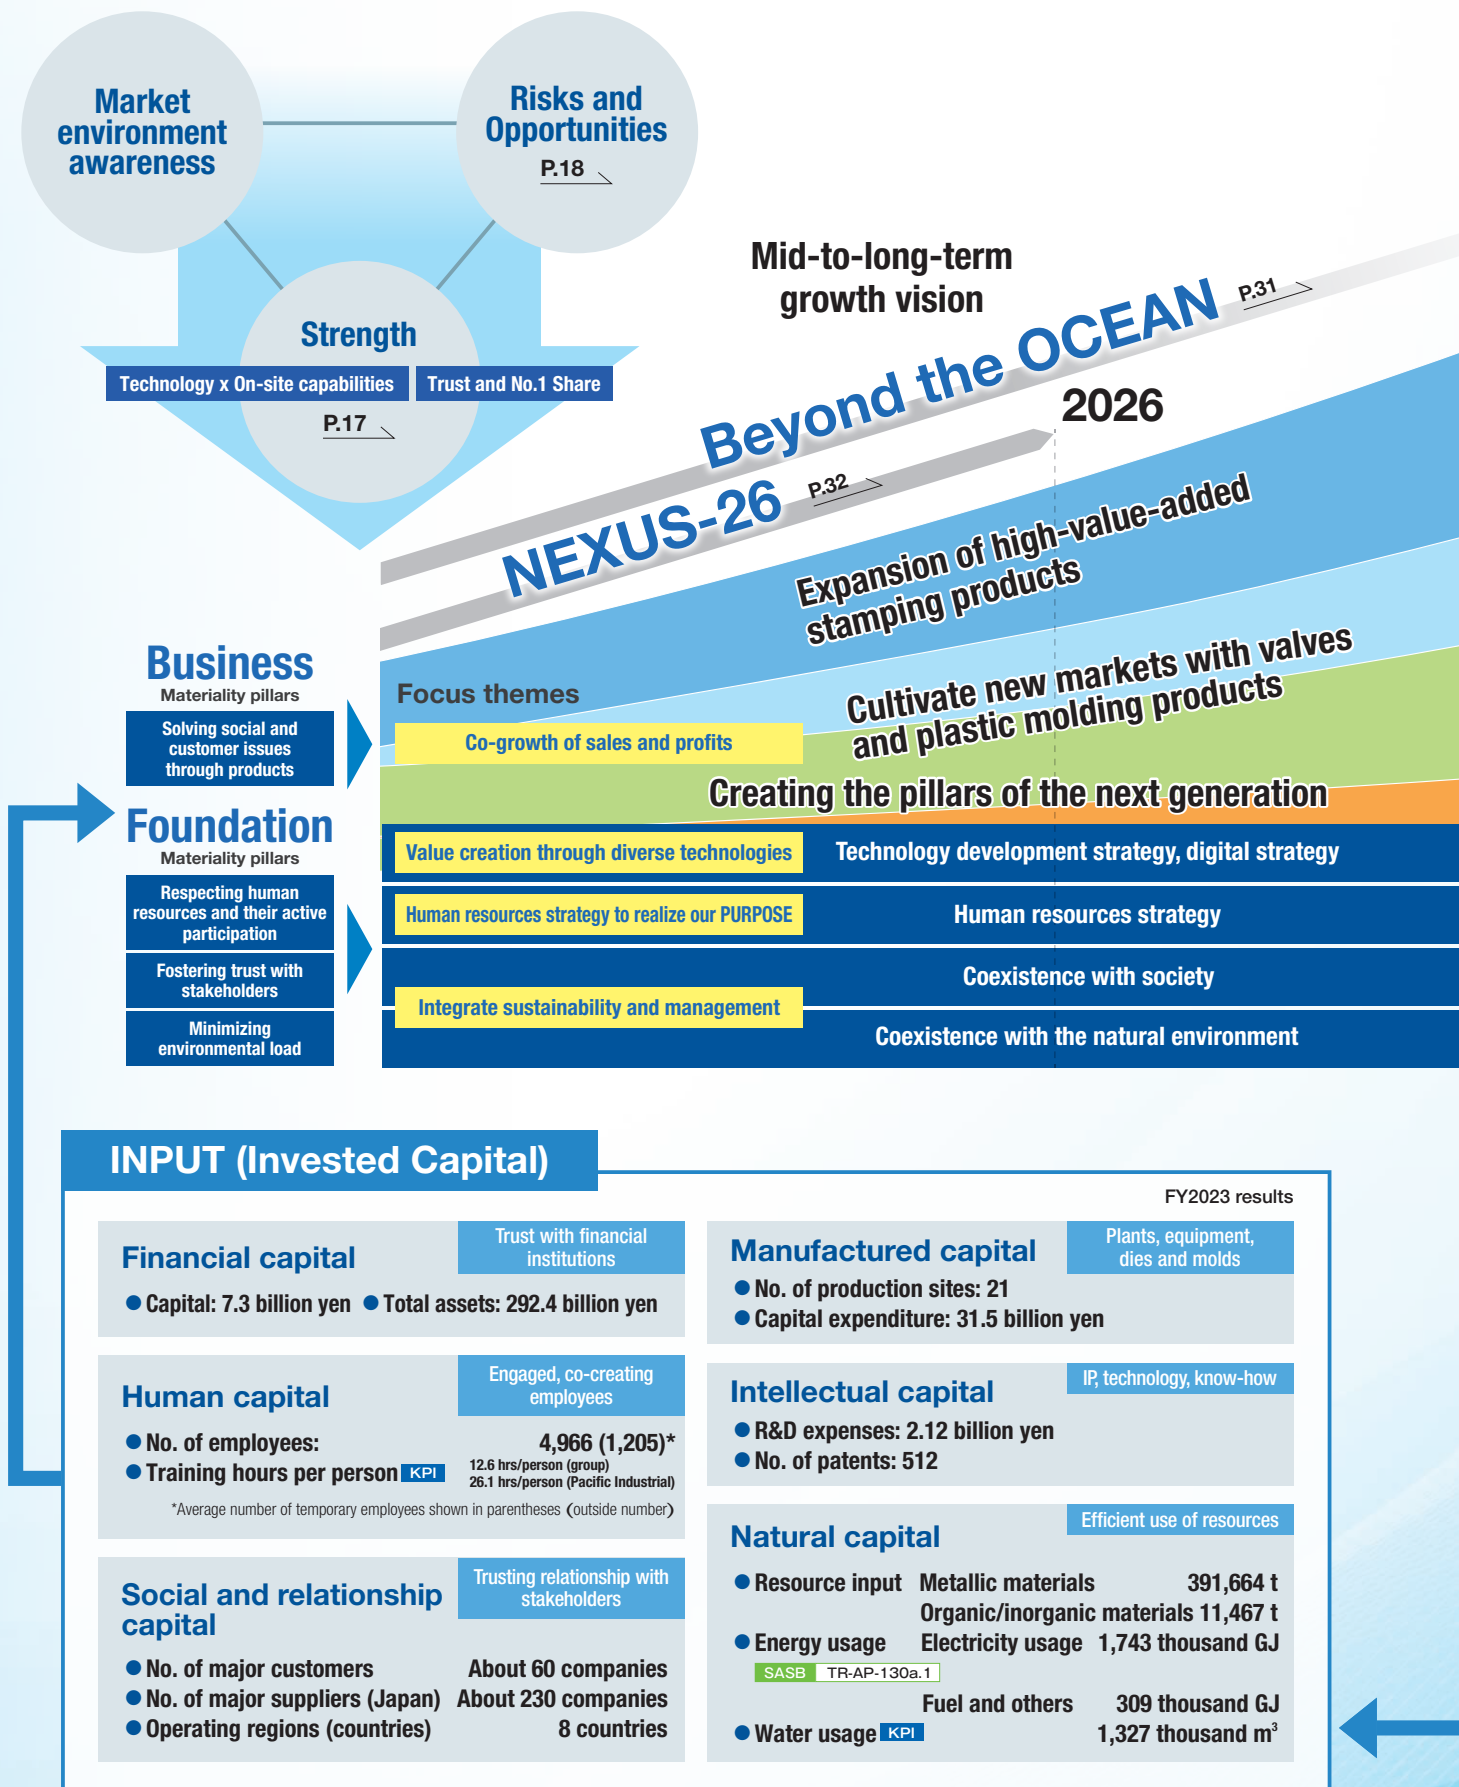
Market environment awareness

Risks and Opportunities
P.18

Strength
Technology x On-site capabilities
Trust and No.1 Share
P.17

Mid-to-long-term growth vision

Beyond the OCEAN
P.31

2026

NEXUS-26
P.32

Expansion of high-value-added stamping products

Cultivate new markets with valves and plastic molding products

Creating the pillars of the next generation

Business
Materiality pillars
Solving social and customer issues through products

Focus themes
Co-growth of sales and profits

Foundation
Materiality pillars
Respecting human resources and their active participation
Fostering trust with stakeholders
Minimizing environmental load

Value creation through diverse technologies
Technology development strategy, digital strategy
Human resources strategy to realize our PURPOSE
Human resources strategy
Coexistence with society
Integrate sustainability and management
Coexistence with the natural environment

INPUT (Invested Capital)

FY2023 results

Financial capital
Trust with financial institutions
● Capital: 7.3 billion yen ● Total assets: 292.4 billion yen

Manufactured capital
Plants, equipment, dies and molds
● No. of production sites: 21
● Capital expenditure: 31.5 billion yen

Human capital
Engaged, co-creating employees
● No. of employees: 4,966 (1,205)*
● Training hours per person KPI 12.6 hrs/person (group) 26.1 hrs/person (Pacific Industrial)
*Average number of temporary employees shown in parentheses (outside number)

Intellectual capital
IP, technology, know-how
● R&D expenses: 2.12 billion yen
● No. of patents: 512

Natural capital
Efficient use of resources
● Resource input Metallic materials 391,664 t
Organic/inorganic materials 11,467 t
● Energy usage Electricity usage 1,743 thousand GJ
SASB TR-AP-130a.1
Fuel and others 309 thousand GJ
● Water usage KPI 1,327 thousand $m^3$

Social and relationship capital
Trusting relationship with stakeholders
● No. of major customers About 60 companies
● No. of major suppliers (Japan) About 230 companies
● Operating regions (countries) 8 countries